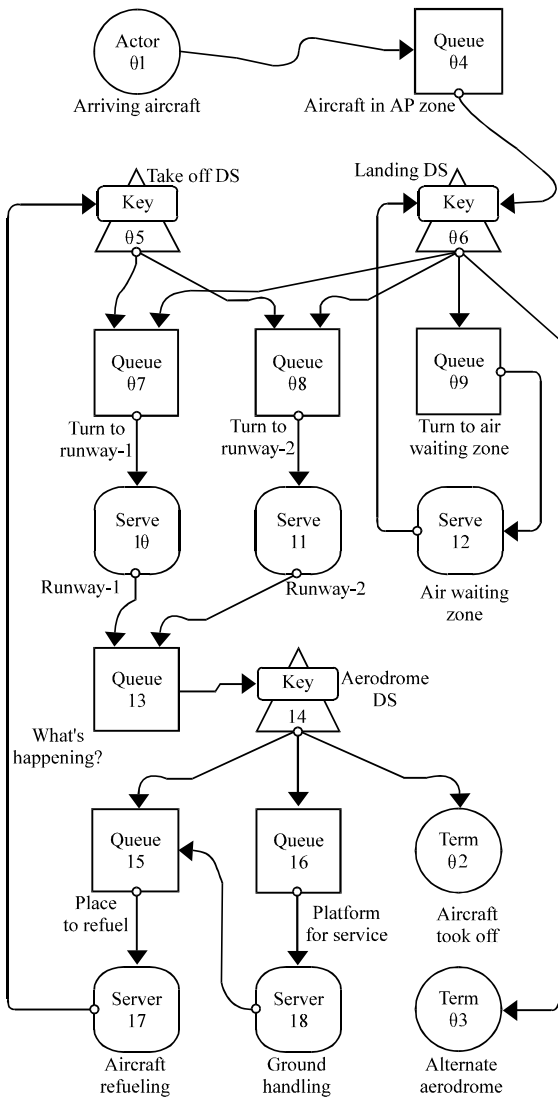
Actor
θ1
Arriving aircraft

Queue
θ4
Aircraft in AP zone

Take off DS
Key
θ5

Landing DS
Key
θ6

Queue
θ7
Turn to runway-1

Queue
θ8
Turn to runway-2

Queue
θ9
Turn to air waiting zone

Serve
1θ
Runway-1

Serve
11
Runway-2

Serve
12
Air waiting zone

Queue
13
What's happening?

Key
14
Aerodrome DS

Queue
15
Place to refuel

Queue
16
Platform for service

Term
θ2
Aircraft took off

Server
17
Aircraft refueling

Server
18
Ground handling

Term
θ3
Alternate aerodrome